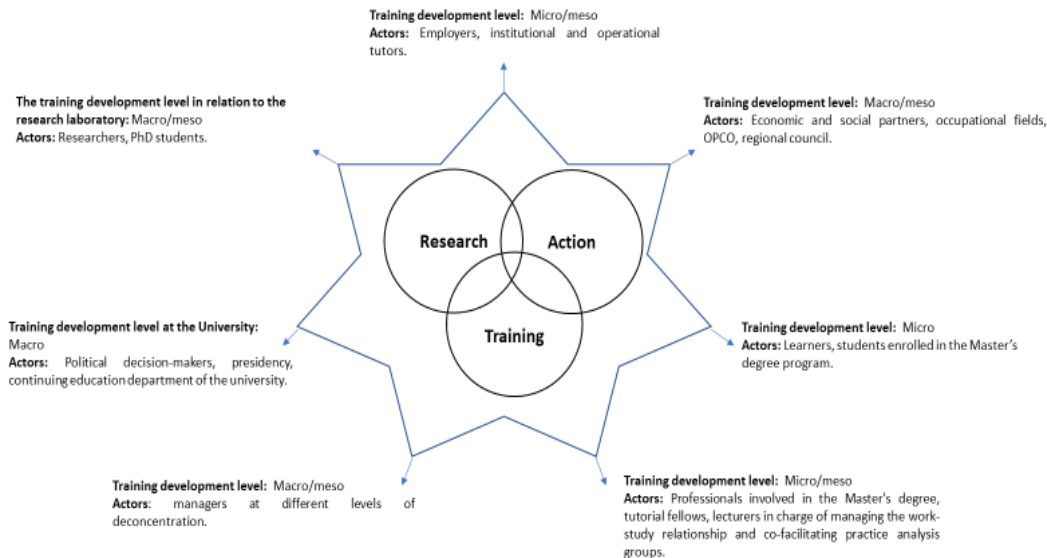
**Training development level:** Micro/meso
**Actors:** Employers, institutional and operational tutors.

**The training development level in relation to the research laboratory:** Macro/meso
**Actors:** Researchers, PhD students.

**Training development level:** Macro/meso
**Actors:** Economic and social partners, occupational fields, OPCO, regional council.

Research

Action

Training

**Training development level at the University:** Macro
**Actors:** Political decision-makers, presidency, continuing education department of the university.

**Training development level:** Micro
**Actors:** Learners, students enrolled in the Master's degree program.

**Training development level:** Macro/meso
**Actors**: managers at different levels of deconcentration.

**Training development level:** Micro/meso
**Actors:** Professionals involved in the Master's degree, tutorial fellows, lecturers in charge of managing the work-study relationship and co-facilitating practice analysis groups.